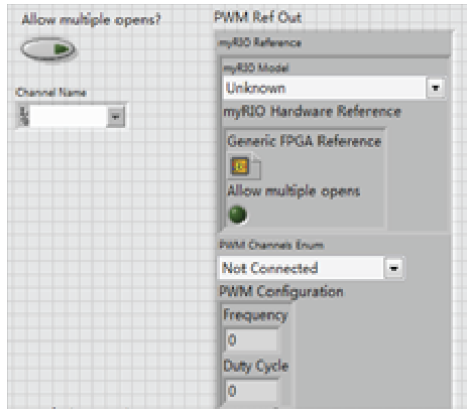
Allow multiple opens?

Channel Name

PWM Ref Out

myRIO Reference

myRIO Model

Unknown

myRIO Hardware Reference

Generic FPGA Reference

Allow multiple opens

PWM Channels Enum

Not Connected

PWM Configuration

Frequency

0

Duty Cycle

0